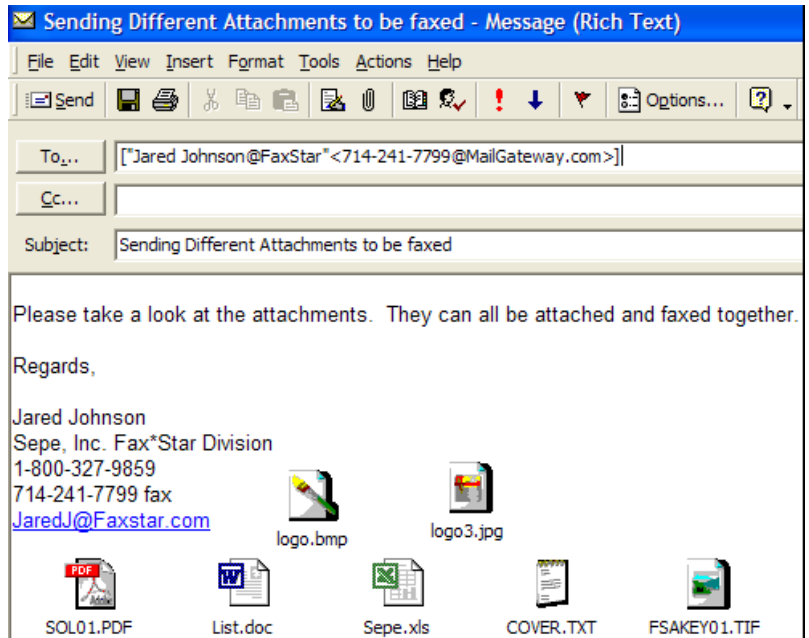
Sending Different Attachments to be faxed - Message (Rich Text)

File Edit View Insert Format Tools Actions Help

Send Options...

To... ["Jared Johnson@FaxStar"<714-241-7799@MailGateway.com>]

Cc...

Subject: Sending Different Attachments to be faxed

Please take a look at the attachments. They can all be attached and faxed together.

Regards,

Jared Johnson
Sepe, Inc. Fax*Star Division
1-800-327-9859
714-241-7799 fax
JaredJ@Faxstar.com

logo.bmp logo3.jpg

PDF SOL01.PDF List.doc Sepe.xls COVER.TXT FSAKEY01.TIF